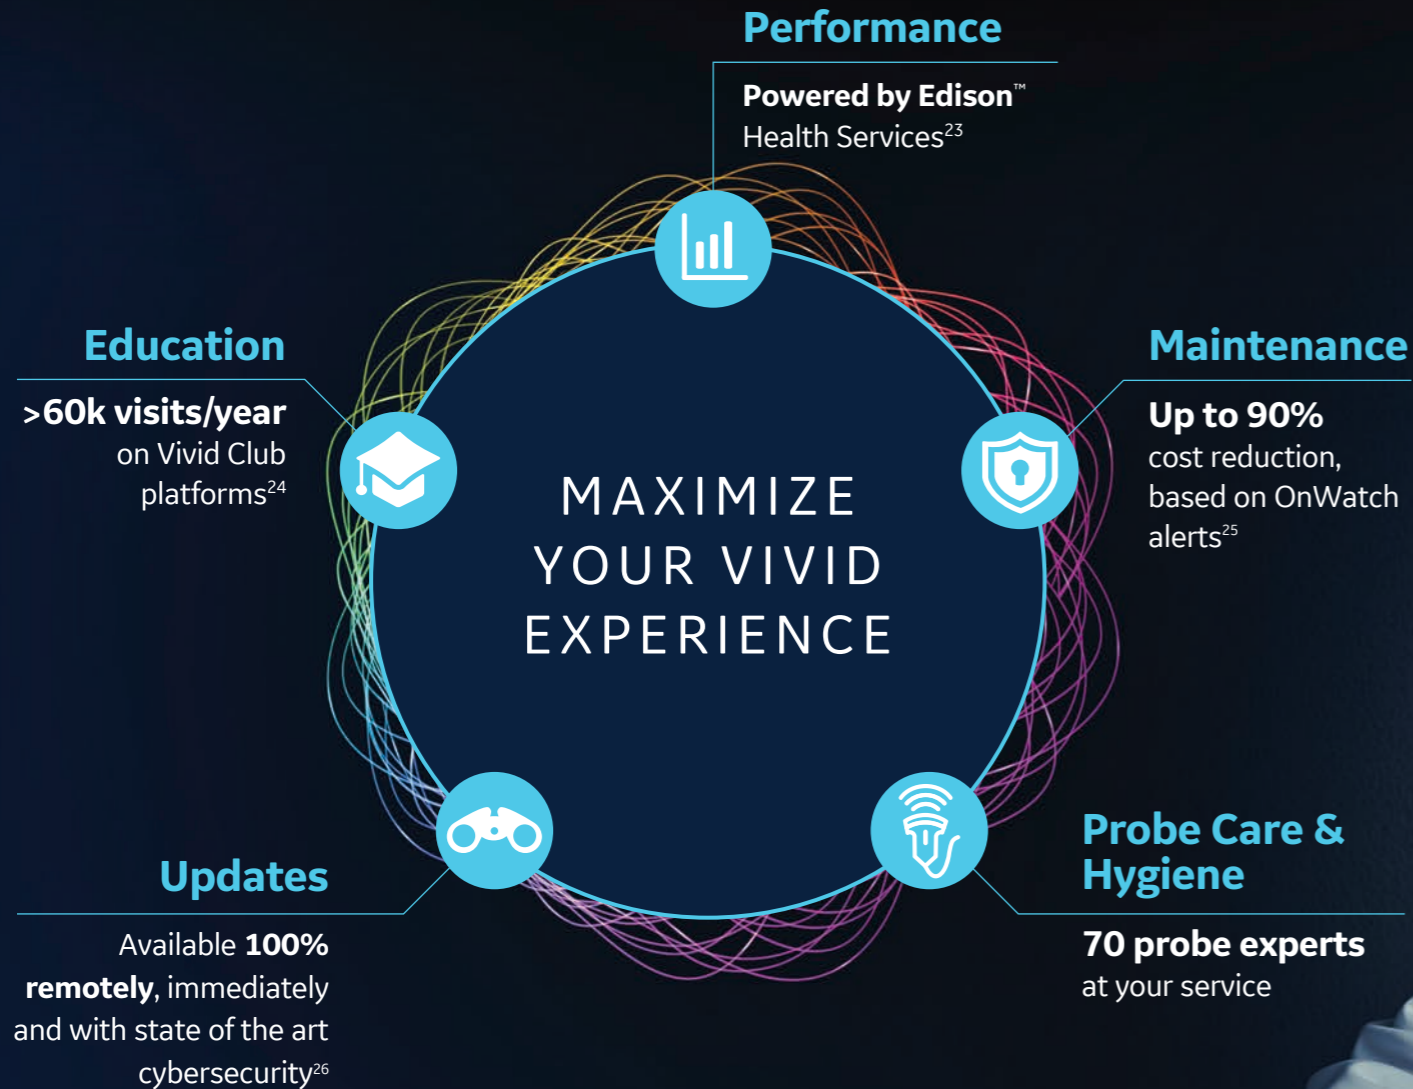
Performance

Powered by Edison™ Health Services$^{23}$

Education

>60k visits/year on Vivid Club platforms$^{24}$

Maintenance

Up to 90% cost reduction, based on OnWatch alerts$^{25}$

MAXIMIZE YOUR VIVID EXPERIENCE

Updates

Available 100% remotely, immediately and with state of the art cybersecurity$^{26}$

Probe Care & Hygiene

70 probe experts at your service